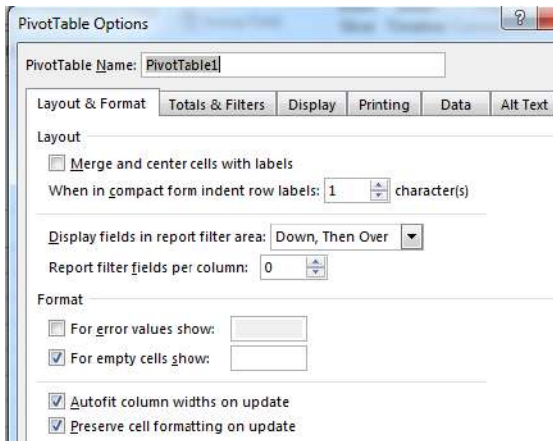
PivotTable Options

?

PivotTable Name: PivotTable1

Layout & Format | Totals & Filters | Display | Printing | Data | Alt Text

Layout

Merge and center cells with labels

When in compact form indent row labels: 1 character(s)

Display fields in report filter area: Down, Then Over

Report filter fields per column: 0

Format

For error values show:

For empty cells show:

Autofit column widths on update

Preserve cell formatting on update